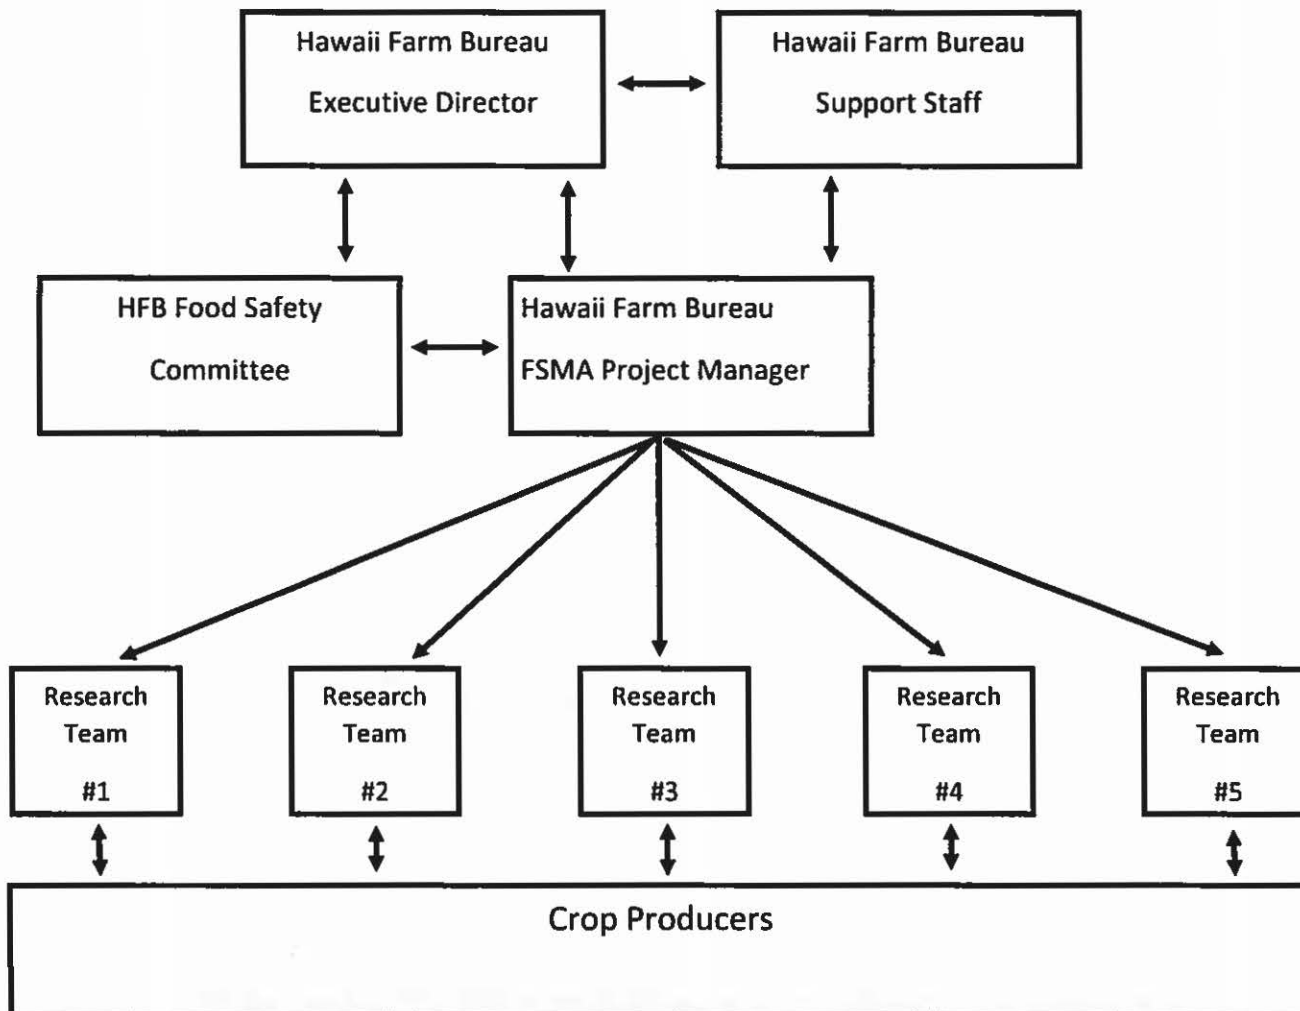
Hawaii Farm Bureau

Executive Director

Hawaii Farm Bureau

Support Staff

HFB Food Safety

Committee

Hawaii Farm Bureau

FSMA Project Manager

Research Team #1

Research Team #2

Research Team #3

Research Team #4

Research Team #5

Crop Producers